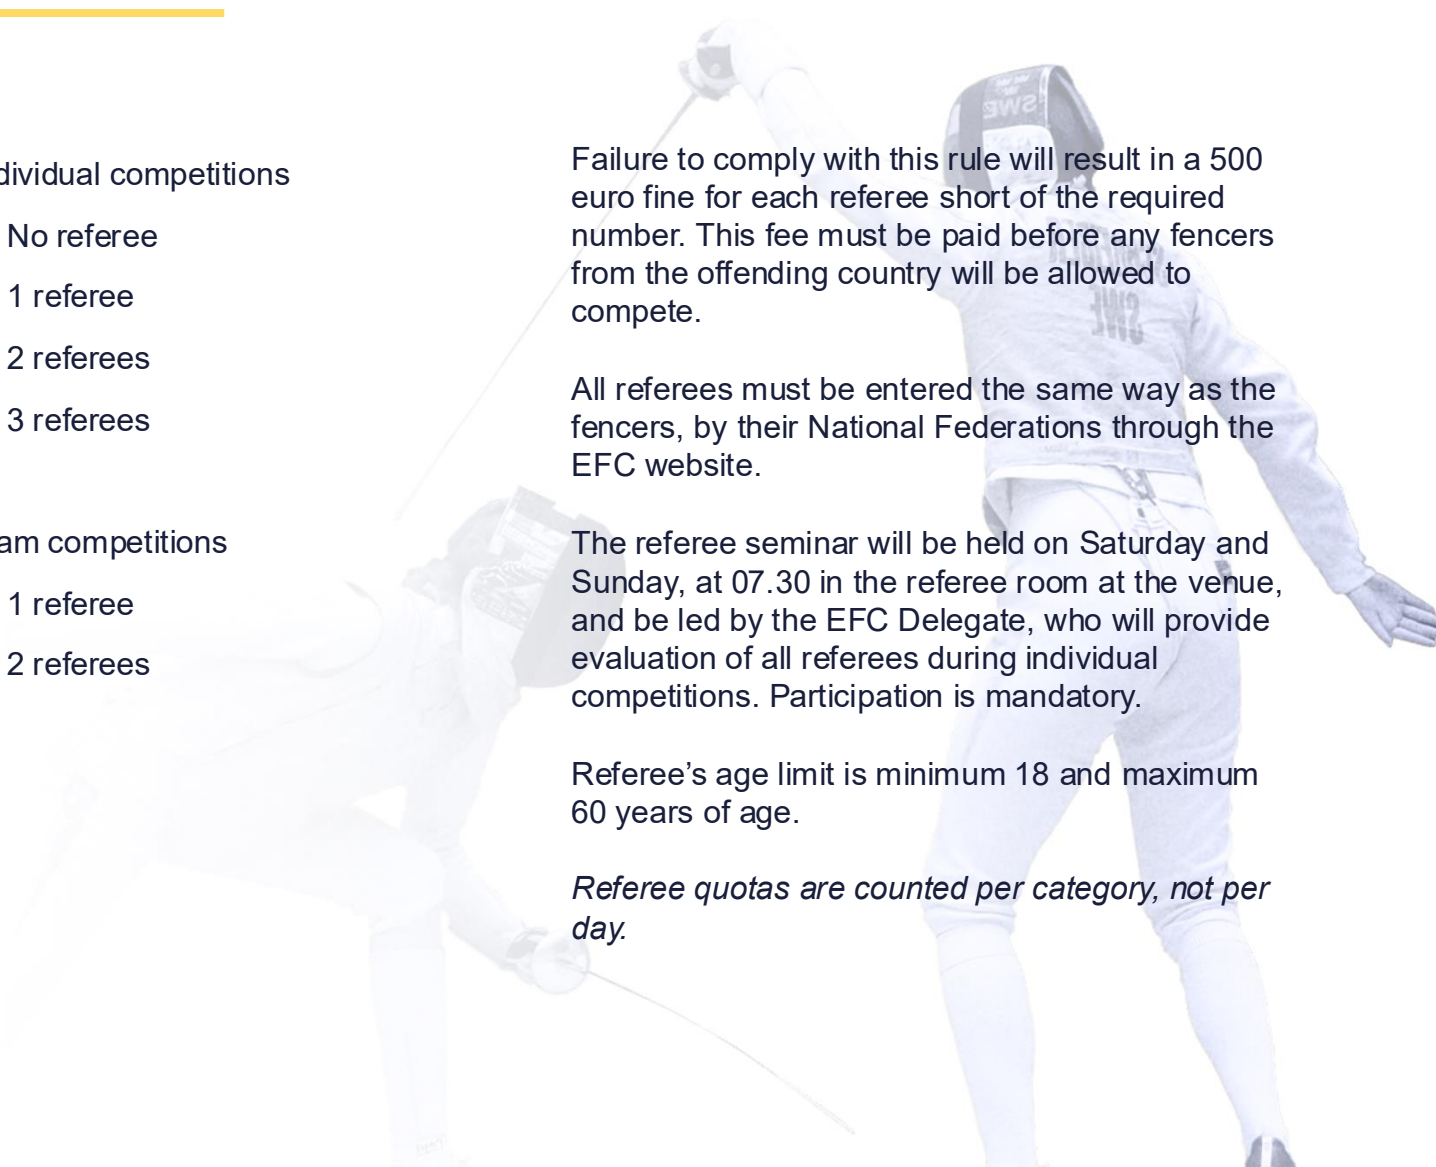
dividual competitions

No referee

1 referee

2 referees

3 referees

am competitions

1 referee

2 referees

Failure to comply with this rule will result in a 500 euro fine for each referee short of the required number. This fee must be paid before any fencers from the offending country will be allowed to compete.

All referees must be entered the same way as the fencers, by their National Federations through the EFC website.

The referee seminar will be held on Saturday and Sunday, at 07.30 in the referee room at the venue, and be led by the EFC Delegate, who will provide evaluation of all referees during individual competitions. Participation is mandatory.

Referee’s age limit is minimum 18 and maximum 60 years of age.

*Referee quotas are counted per category, not per day.*